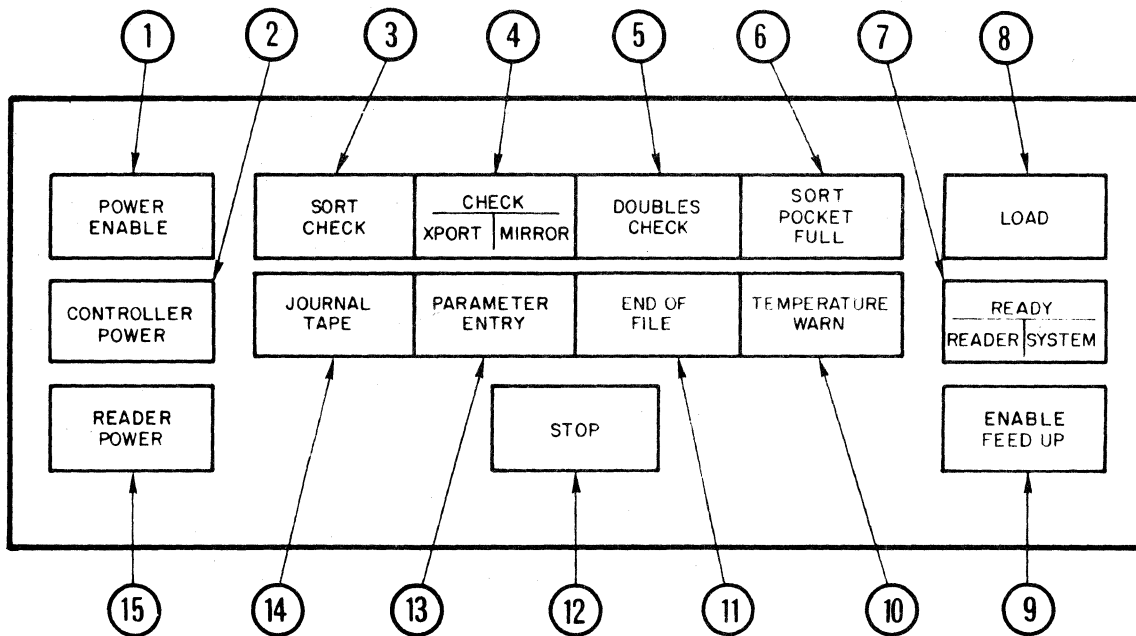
1 2 3 4 5 6 7 8

POWER ENABLE

SORT CHECK

CHECK
XPORT | MIRROR

DOUBLES CHECK

SORT POCKET FULL

LOAD

CONTROLLER POWER

JOURNAL TAPE

PARAMETER ENTRY

END OF FILE

TEMPERATURE WARN

READY
READER | SYSTEM

READER POWER

STOP

ENABLE FEED UP

15 14 13 12 11 10 9